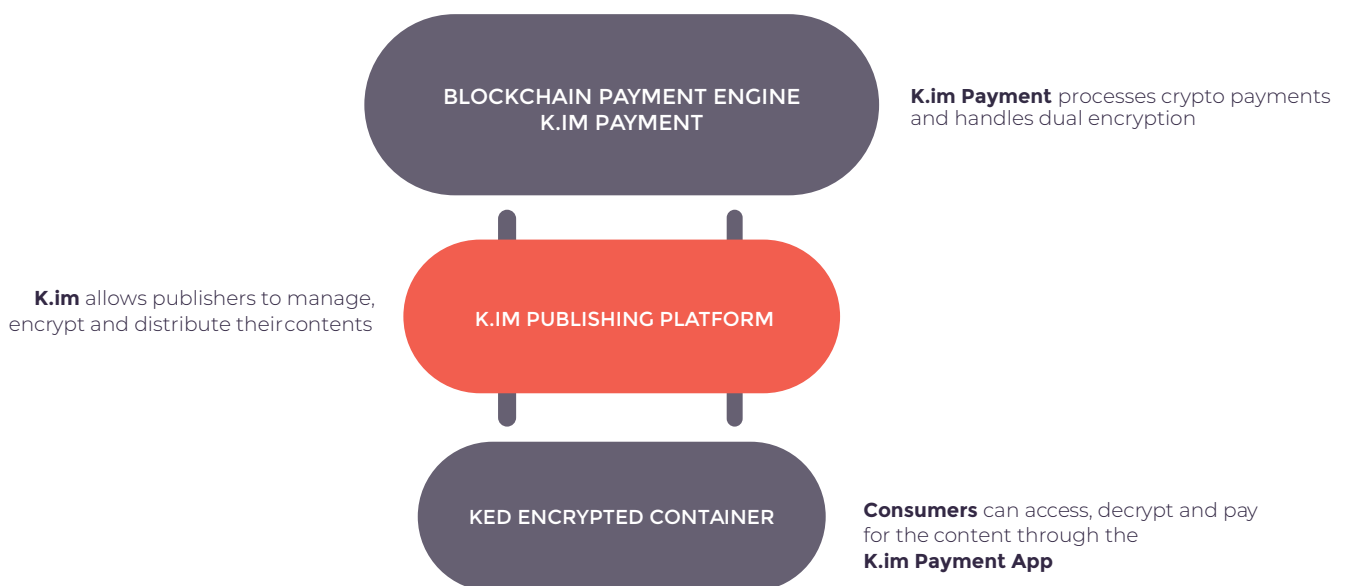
BLOCKCHAIN PAYMENT ENGINE
K.IM PAYMENT

K.im Payment processes crypto payments and handles dual encryption

K.im allows publishers to manage, encrypt and distribute theircontents

K.IM PUBLISHING PLATFORM

KED ENCRYPTED CONTAINER

Consumers can access, decrypt and pay for the content through the K.im Payment App